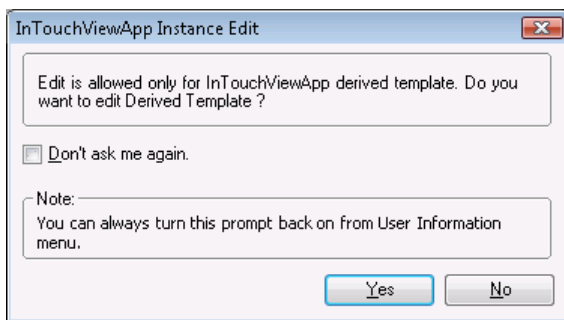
InTouchViewApp Instance Edit

Edit is allowed only for InTouchViewApp derived template. Do you want to edit Derived Template ?

Don't ask me again.

Note:
You can always turn this prompt back on from User Information menu.

Yes No